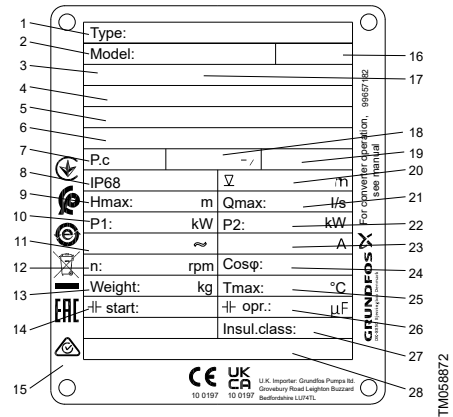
1
Type:
2
Model:
16
3
17
4
5
6
18
7
P.c
-/
19
8
IP68
$\nabla$
m
20
9
Hmax:
m
Qmax:
l/s
21
10
P1:
kW
P2:
kW
22
11
$\approx$
A
23
12
n:
rpm
Cosφ:
24
13
Weight:
kg
Tmax:
°C
25
14
start:
opr.:
µF
26
Insul.class:
27
15
CE 10 0197
UK CA 10 0197
U.K. Importer: Grundfos Pumps ltd. Grovebury Road Leighton Buzzard Bedfordshire LU74TL
28
99657182
For converter operation, see manual
GRUNDFOS
TM058872